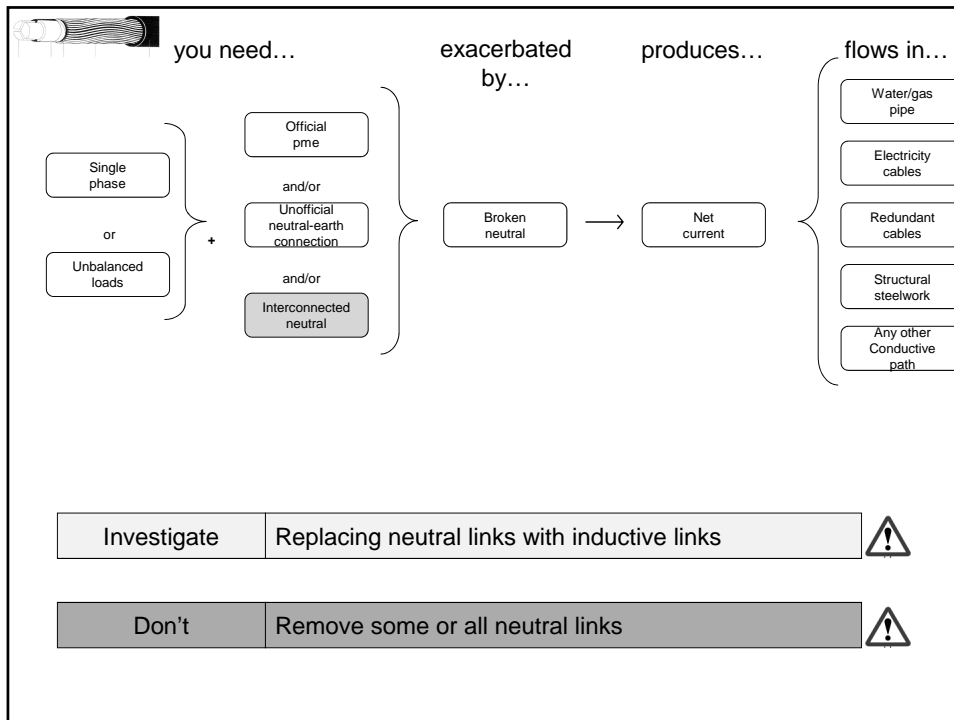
you need…

exacerbated by…

produces…

flows in…

Single phase

or

Unbalanced loads

+

Official pme

and/or

Unofficial neutral-earth connection

and/or

Interconnected neutral

Broken neutral

Net current

Water/gas pipe

Electricity cables

Redundant cables

Structural steelwork

Any other Conductive path

| Investigate | Replacing neutral links with inductive links |
|---|---|

| Don't | Remove some or all neutral links |
|---|---|